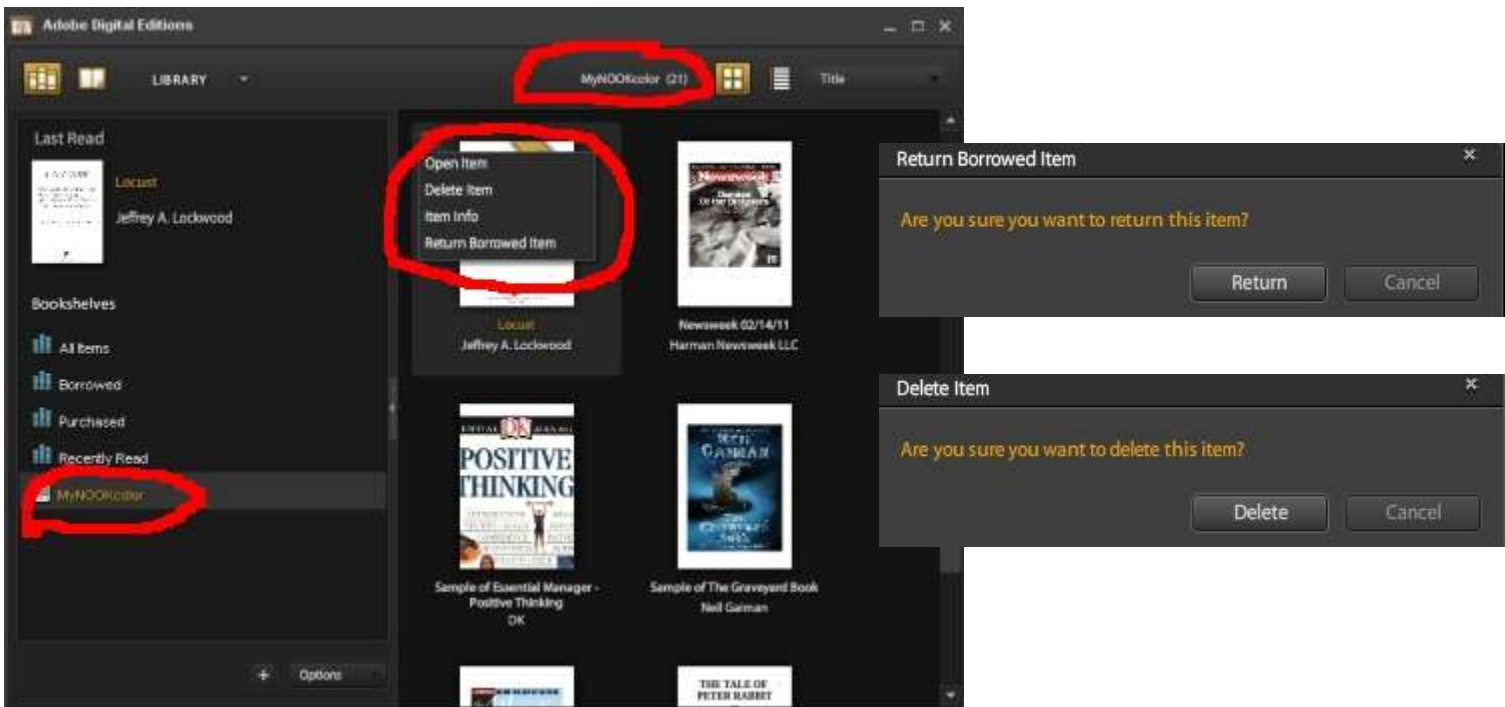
Adobe Digital Editions

LIBRARY

MyNOOKcolor (21)

Title

Last Read

Locust
Jeffrey A. Lockwood

Bookshelves

All Items

Borrowed

Purchased

Recently Read

MyNOOKcolor

Open Item
Delete Item
Item Info
Return Borrowed Item

Locust
Jeffrey A. Lockwood

Newsweek

Newsweek 02/14/11
Harman Newsweek LLC

POSITIVE THINKING

Sample of Essential Manager - Positive Thinking
DK

NEIL GAIMAN

Sample of The Graveyard Book
Neil Gaiman

THE TALE OF PETER RABBIT

+ Options

Return Borrowed Item

Are you sure you want to return this item?

Return Cancel

Delete Item

Are you sure you want to delete this item?

Delete Cancel